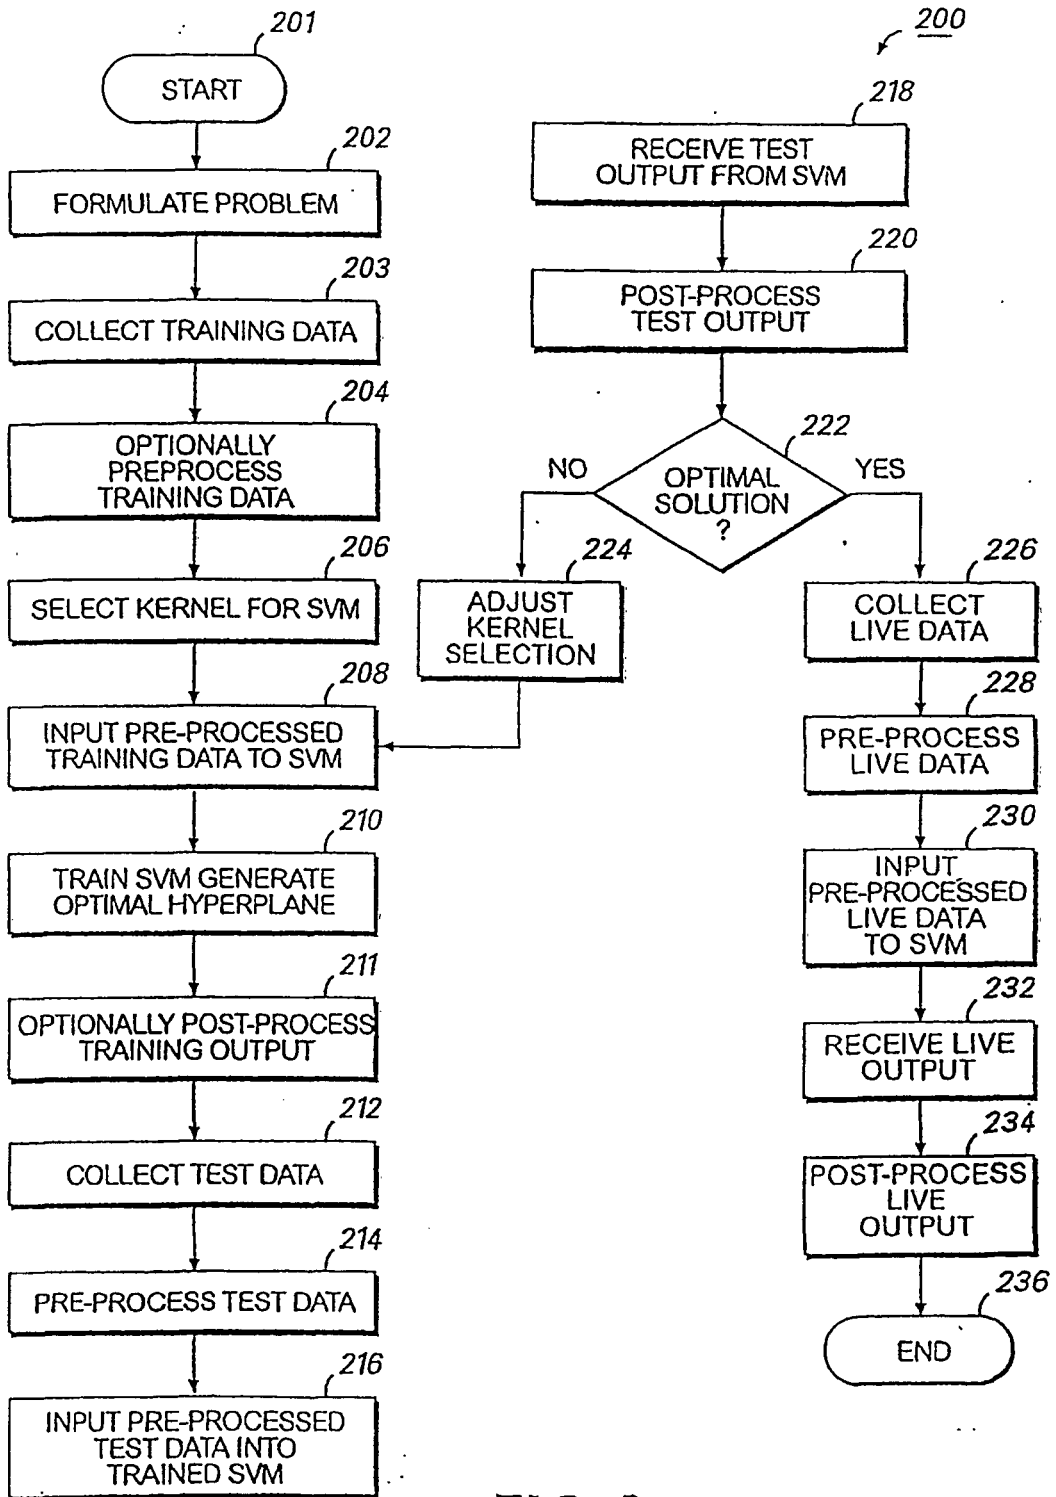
201

START

202

FORMULATE PROBLEM

203

COLLECT TRAINING DATA

204

OPTIONALLY PREPROCESS TRAINING DATA

206

SELECT KERNEL FOR SVM

208

INPUT PRE-PROCESSED TRAINING DATA TO SVM

210

TRAIN SVM GENERATE OPTIMAL HYPERPLANE

211

OPTIONALLY POST-PROCESS TRAINING OUTPUT

212

COLLECT TEST DATA

214

PRE-PROCESS TEST DATA

216

INPUT PRE-PROCESSED TEST DATA INTO TRAINED SVM

200

218

RECEIVE TEST OUTPUT FROM SVM

220

POST-PROCESS TEST OUTPUT

222

NO

OPTIMAL SOLUTION ?

YES

224

ADJUST KERNEL SELECTION

226

COLLECT LIVE DATA

228

PRE-PROCESS LIVE DATA

230

INPUT PRE-PROCESSED LIVE DATA TO SVM

232

RECEIVE LIVE OUTPUT

234

POST-PROCESS LIVE OUTPUT

236

END